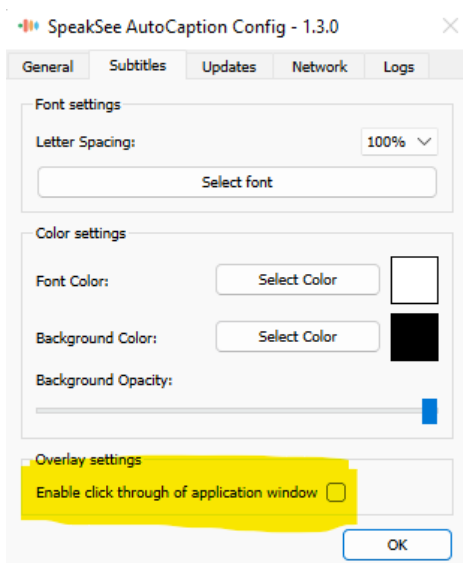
SpeakSee AutoCaption Config - 1.3.0

General | Subtitles | Updates | Network | Logs

Font settings

Letter Spacing: 100%

Select font

Color settings

Font Color: Select Color

Background Color: Select Color

Background Opacity:

Overlay settings

Enable click through of application window

OK